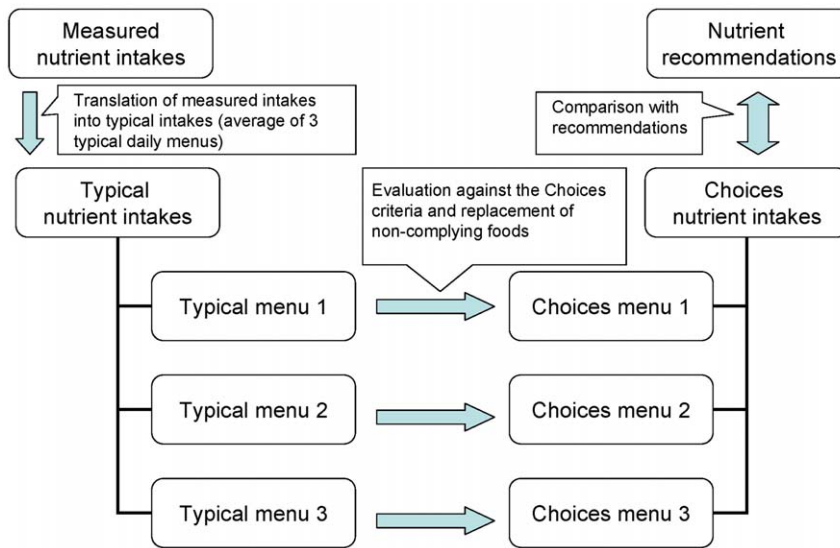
Measured nutrient intakes

Translation of measured intakes into typical intakes (average of 3 typical daily menus)

Nutrient recommendations

Comparison with recommendations

Typical nutrient intakes

Evaluation against the Choices criteria and replacement of non-complying foods

Choices nutrient intakes

Typical menu 1

Choices menu 1

Typical menu 2

Choices menu 2

Typical menu 3

Choices menu 3